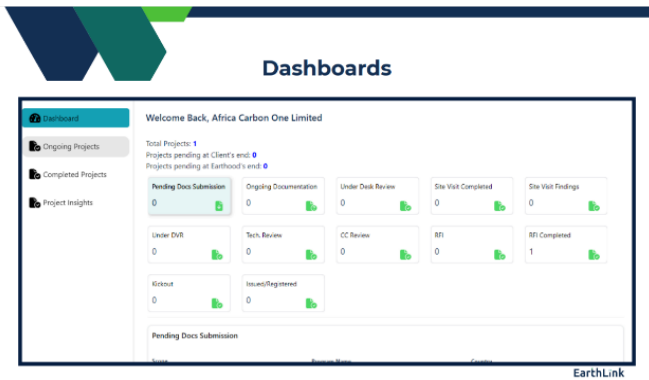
Dashboards

Dashboard

Ongoing Projects

Completed Projects

Project Insights

Welcome Back, Africa Carbon One Limited

Total Projects: 1
Projects pending at Client's end: 0
Projects pending at Earthood's end: 0

| Pending Docs Submission | Ongoing Documentation | Under Desk Review | Site Visit Completed | Site Visit Findings |
|---|---|---|---|---|
| 0 | 0 | 0 | 0 | 0 |
| Under DVR | Tech. Review | CC Review | RFI | RFI Completed |
| 0 | 0 | 0 | 0 | 1 |
| Kickout | Issued/Registered | | | |
| 0 | 0 | | | |

Pending Docs Submission

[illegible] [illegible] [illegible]

EarthLink